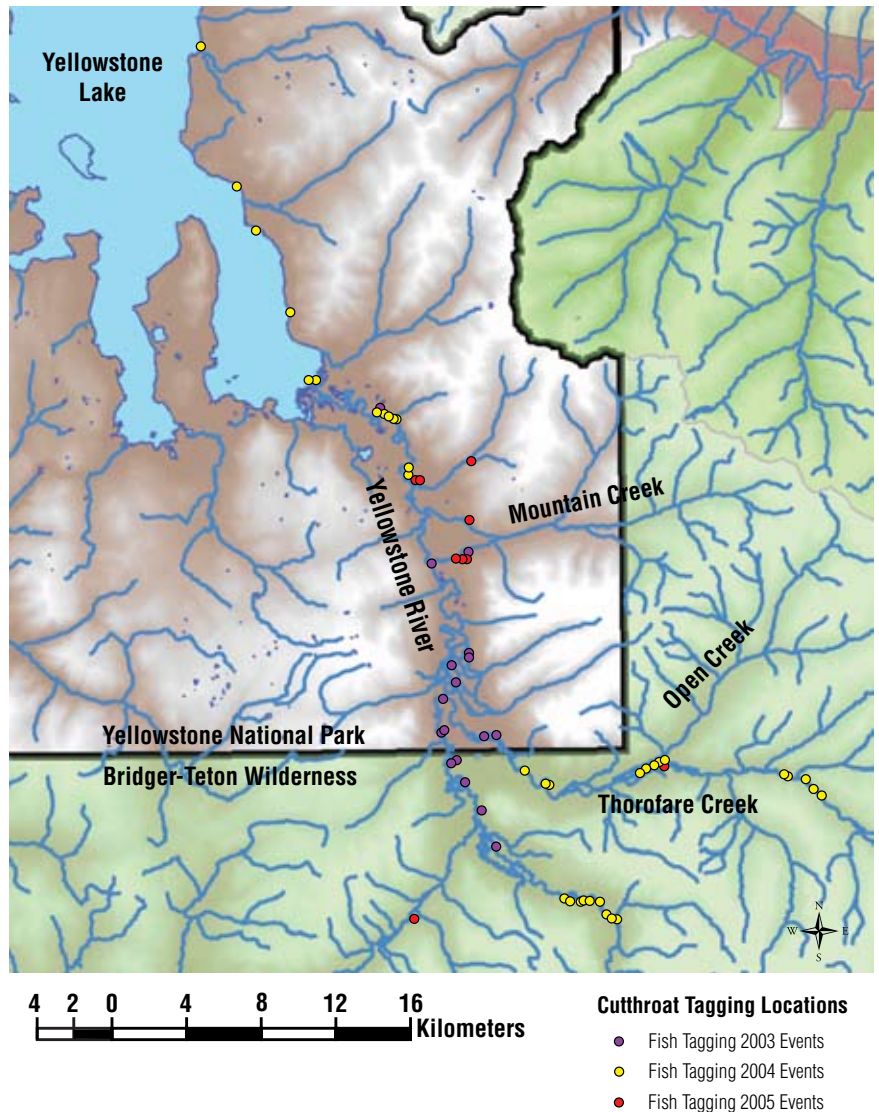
Yellowstone Lake

Mountain Creek

Yellowstone River

Open Creek

Yellowstone National Park

Bridger-Teton Wilderness

Thorofare Creek

N
W E
S

4 2 0 4 8 12 16 Kilometers

Cutthroat Tagging Locations

Fish Tagging 2003 Events

Fish Tagging 2004 Events

Fish Tagging 2005 Events